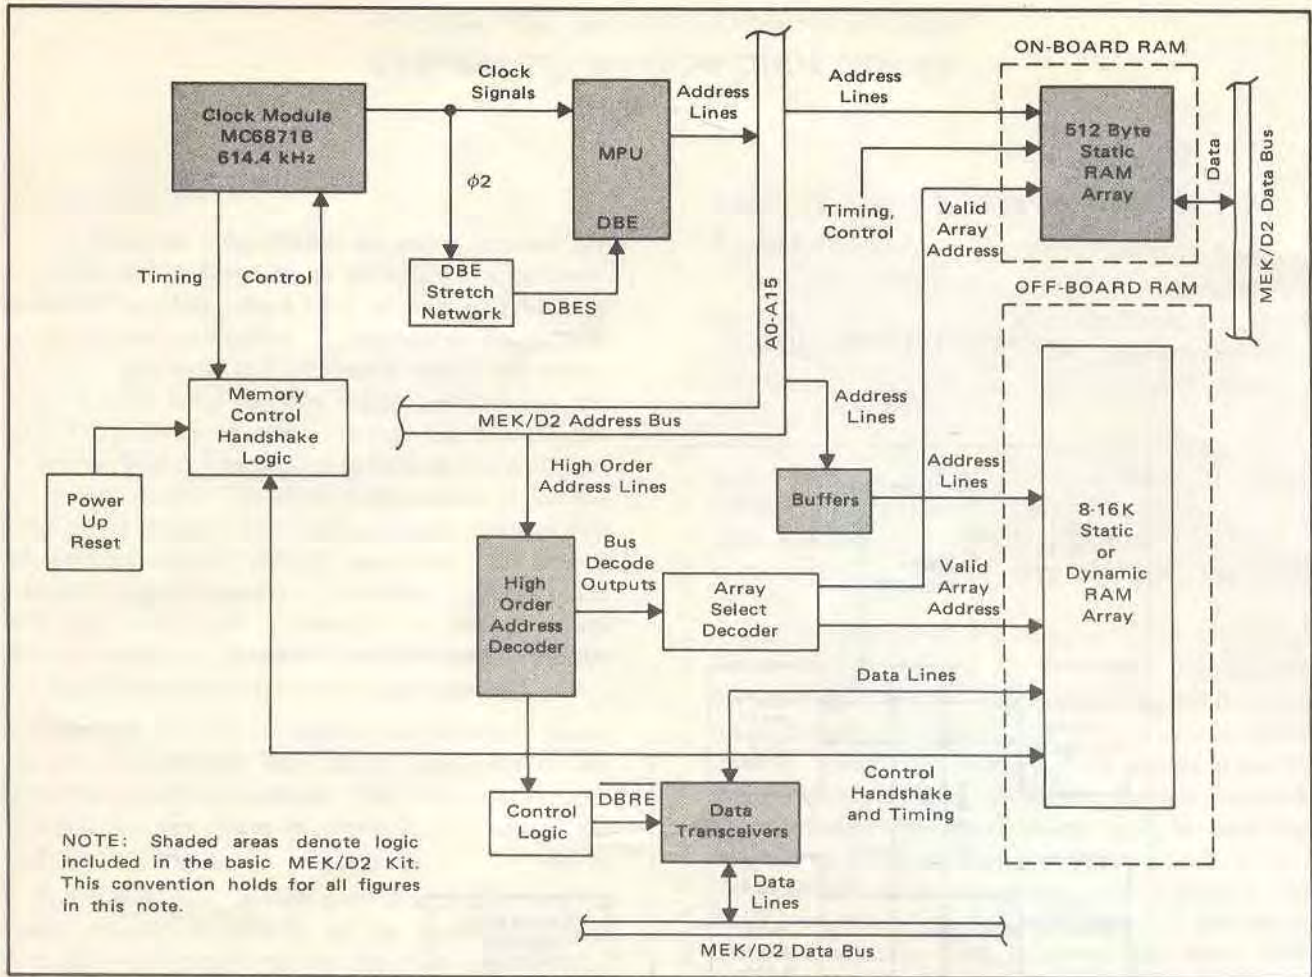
ON-BOARD RAM

Clock Module
MC6871B
614.4 kHz

Clock
Signals

MPU

DBE

Address
Lines

Address
Lines

512 Byte
Static
RAM
Array

Data

MEK/D2 Data Bus

$\phi 2$

Timing,
Control

Valid
Array
Address

Timing

Control

DBE
Stretch
Network

DBES

A0-A15

OFF-BOARD RAM

Memory
Control
Handshake
Logic

MEK/D2 Address Bus

Address
Lines

Power
Up
Reset

High Order
Address Lines

Buffers

Address
Lines

8-16K
Static
or
Dynamic
RAM
Array

High
Order
Address
Decoder

Bus
Decode
Outputs

Array
Select
Decoder

Valid
Array
Address

Data Lines

Control
Handshake
and Timing

Control
Logic

$\overline{DBRE}$

Data
Transceivers

NOTE: Shaded areas denote logic included in the basic MEK/D2 Kit. This convention holds for all figures in this note.

Data
Lines

MEK/D2 Data Bus